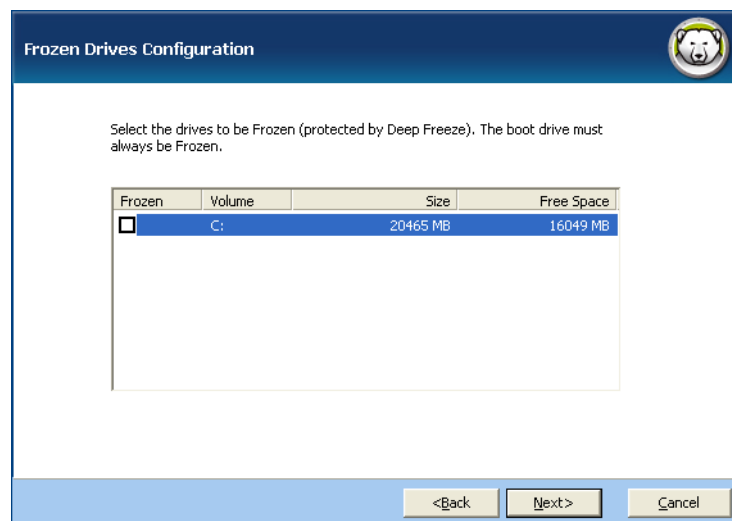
Frozen Drives Configuration

Select the drives to be Frozen (protected by Deep Freeze). The boot drive must always be Frozen.

| Frozen | Volume | Size | Free Space |
|---|---|---|---|
| ☐ | C: | 20465 MB | 16049 MB |

<Back Next> Cancel